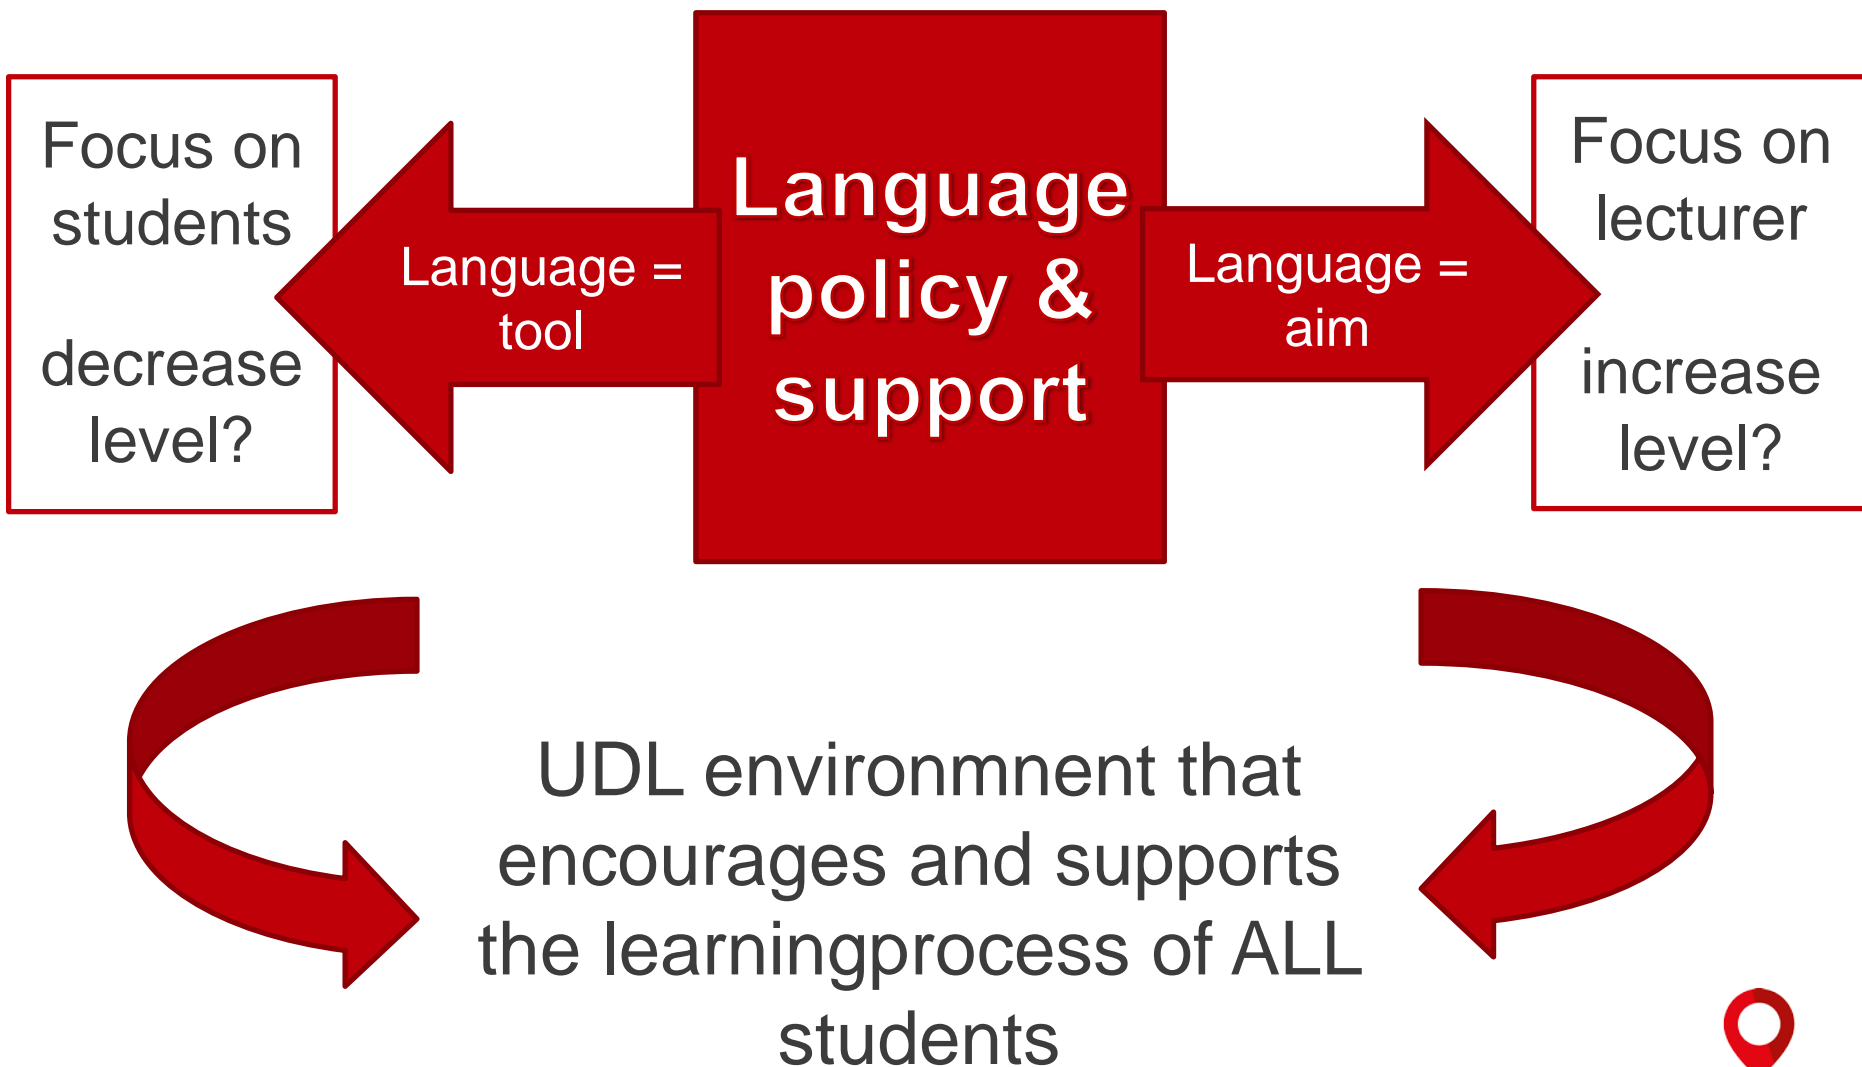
Focus on students

decrease level?

Language = tool

Language policy & support

Language = aim

Focus on lecturer

increase level?

UDL environmnent that encourages and supports the learningprocess of ALL students